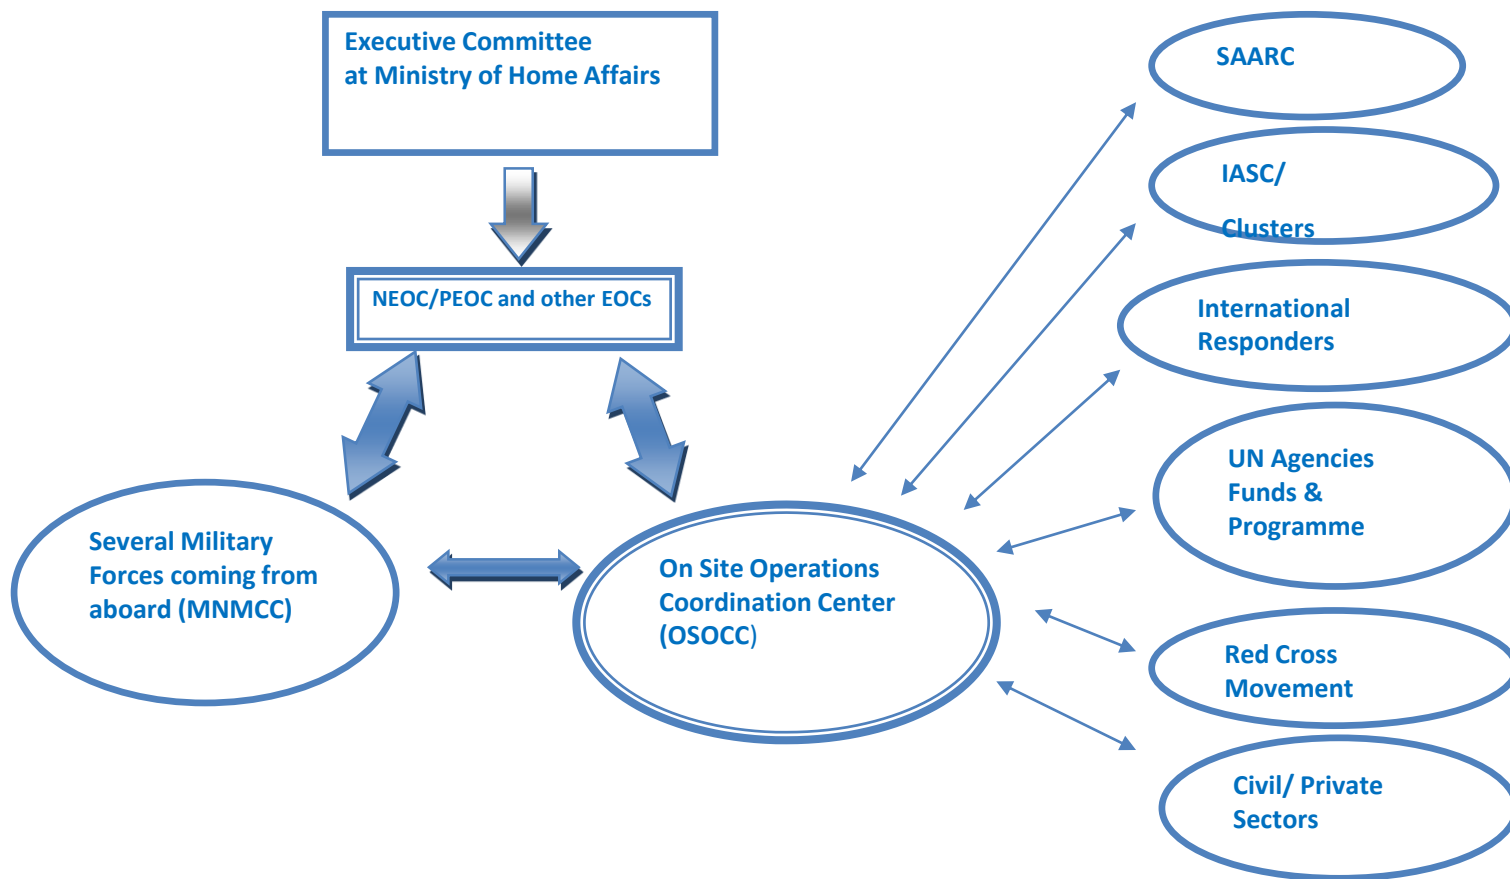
Executive Committee at Ministry of Home Affairs

NEOC/PEOC and other EOCs

Several Military Forces coming from aboard (MNMCC)

On Site Operations Coordination Center (OSOCC)

SAARC

IASC/

Clusters

International Responders

UN Agencies Funds & Programme

Red Cross Movement

Civil/ Private Sectors